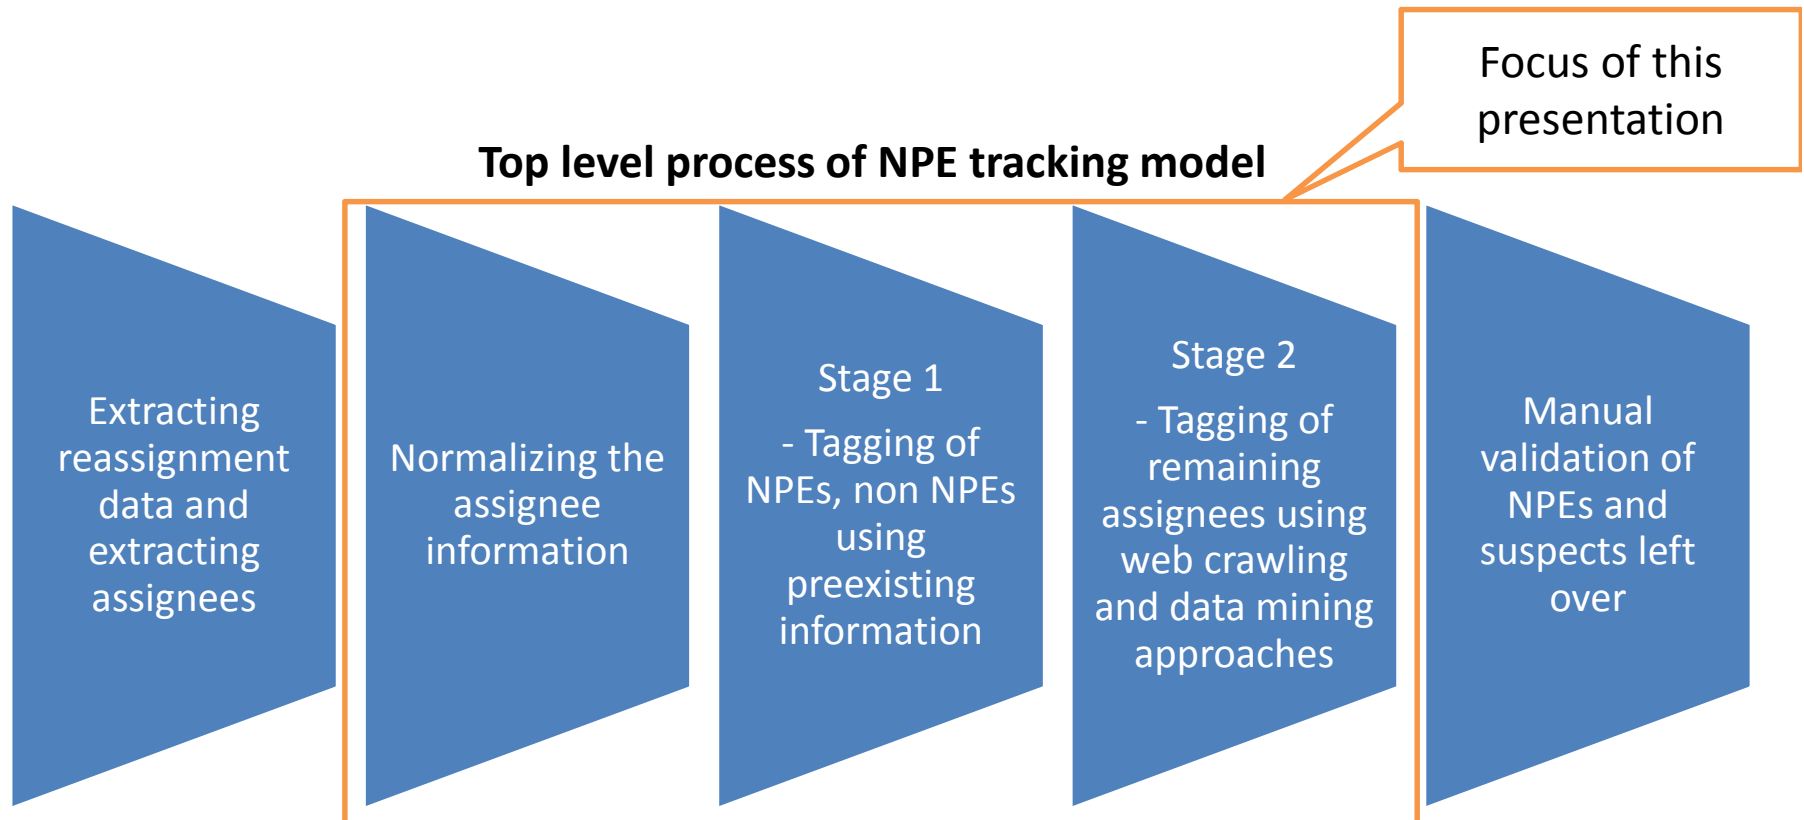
Focus of this presentation

Top level process of NPE tracking model

Extracting reassignment data and extracting assignees

Normalizing the assignee information

Stage 1

- Tagging of NPEs, non NPEs using preexisting information

Stage 2

- Tagging of remaining assignees using web crawling and data mining approaches

Manual validation of NPEs and suspects left over